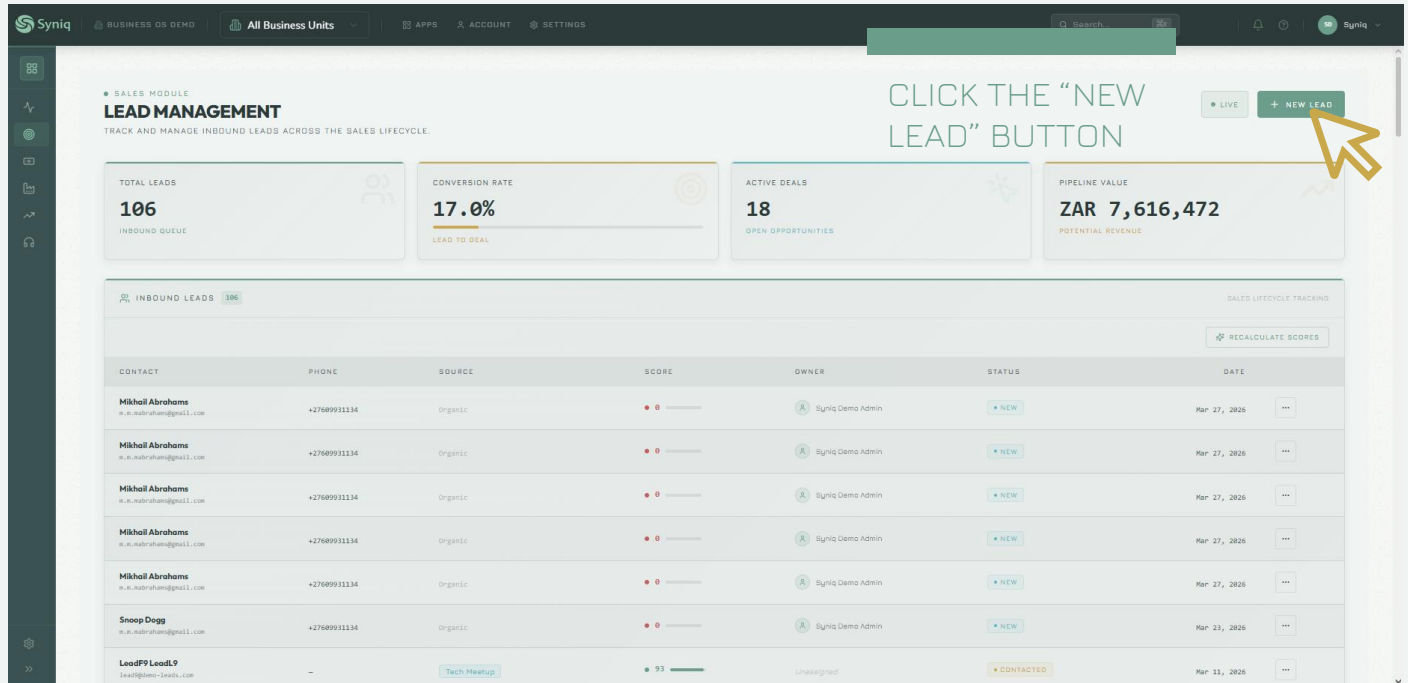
Syniq BUSINESS OS DEMO All Business Units APPS ACCOUNT SETTINGS Search... Syniq

SALES MODULE
LEAD MANAGEMENT
TRACK AND MANAGE INBOUND LEADS ACROSS THE SALES LIFECYCLE.

CLICK THE "NEW LEAD" BUTTON

LIVE + NEW LEAD

TOTAL LEADS
106
INBOUND QUEUE

CONVERSION RATE
17.0%
LEAD TO DEAL

ACTIVE DEALS
18
OPEN OPPORTUNITIES

PIPELINE VALUE
ZAR 7,616,472
POTENTIAL REVENUE

INBOUND LEADS 106
SALES LIFECYCLE TRACKING
RECALCULATE SCORES

| CONTACT | PHONE | SOURCE | SCORE | OWNER | STATUS | DATE | |
|---|---|---|---|---|---|---|---|
| Mikhail Abrahams m.m.mabrahams@gmail.com | +27609931134 | Organic | 0 | Syniq Demo Admin | NEW | Mar 27, 2026 | ... |
| Mikhail Abrahams m.m.mabrahams@gmail.com | +27609931134 | Organic | 0 | Syniq Demo Admin | NEW | Mar 27, 2026 | ... |
| Mikhail Abrahams m.m.mabrahams@gmail.com | +27609931134 | Organic | 0 | Syniq Demo Admin | NEW | Mar 27, 2026 | ... |
| Mikhail Abrahams m.m.mabrahams@gmail.com | +27609931134 | Organic | 0 | Syniq Demo Admin | NEW | Mar 27, 2026 | ... |
| Mikhail Abrahams m.m.mabrahams@gmail.com | +27609931134 | Organic | 0 | Syniq Demo Admin | NEW | Mar 27, 2026 | ... |
| Snoop Dogg m.m.mabrahams@gmail.com | +27609931134 | Organic | 0 | Syniq Demo Admin | NEW | Mar 23, 2026 | ... |
| LeadF9 LeadL9 lead9@demo-leads.com | – | Tech Meetup | 93 | Unassigned | CONTACTED | Mar 11, 2026 | ... |